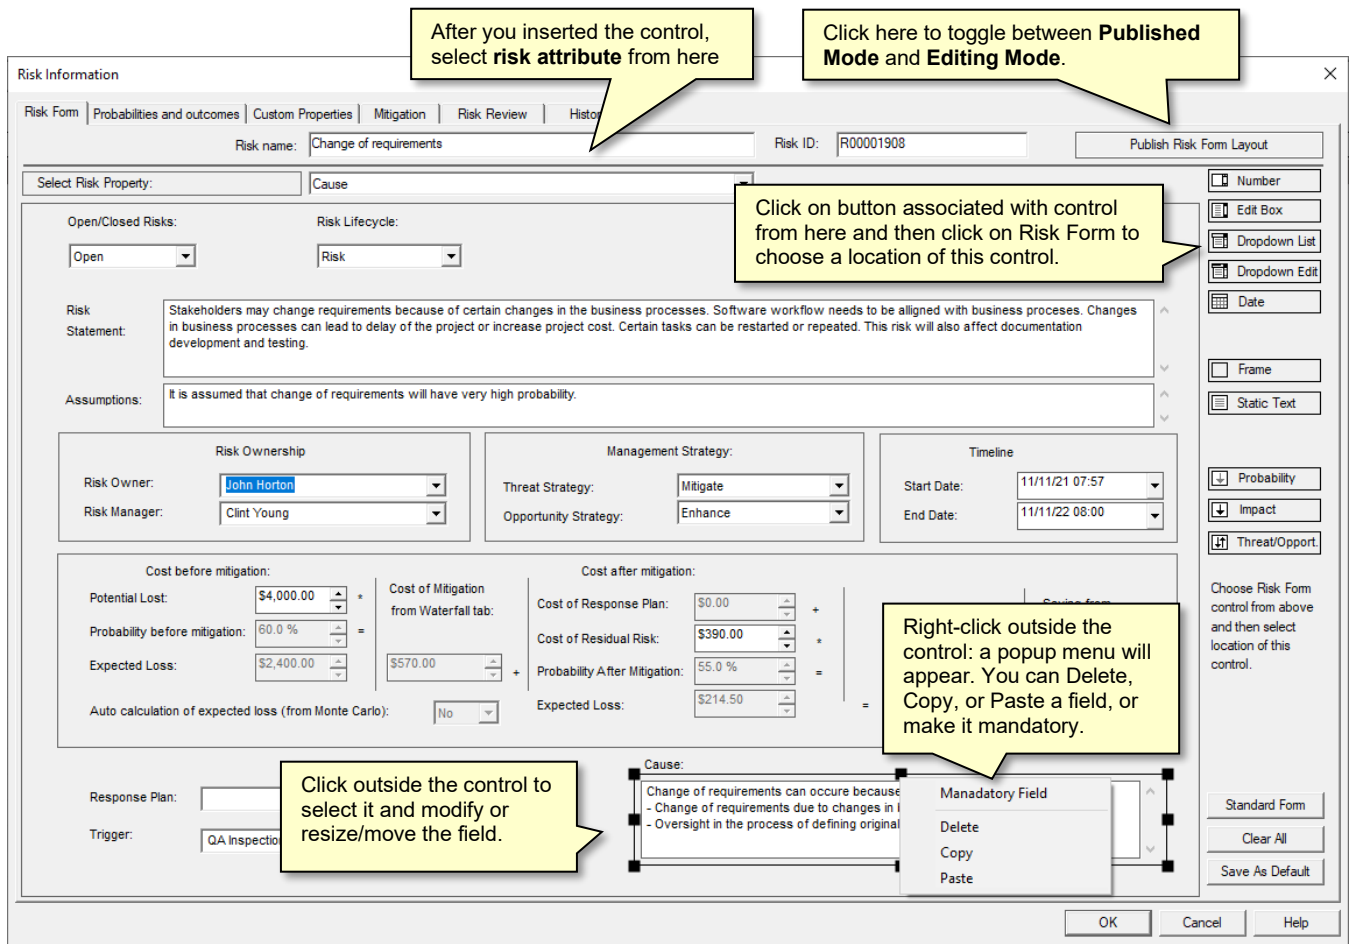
After you inserted the control, select **risk attribute** from here

Click here to toggle between **Published Mode** and **Editing Mode**.

Risk Information

Risk Form | Probabilities and outcomes | Custom Properties | Mitigation | Risk Review | Histo

Risk name: Change of requirements

Risk ID: R00001908

Publish Risk Form Layout

Select Risk Property: Cause

Number
Edit Box
Dropdown List
Dropdown Edit
Date

Click on button associated with control from here and then click on Risk Form to choose a location of this control.

Open/Closed Risks: Open

Risk Lifecycle: Risk

Risk Statement: Stakeholders may change requirements because of certain changes in the business processes. Software workflow needs to be alligned with business proceses. Changes in business processes can lead to delay of the project or increase project cost. Certain tasks can be restarted or repeated. This risk will also affect documentation development and testing.

Frame
Static Text

Assumptions: It is assumed that change of requirements will have very high probability.

Risk Ownership
Risk Owner: John Horton
Risk Manager: Clint Young

Management Strategy:
Threat Strategy: Mitigate
Opportunity Strategy: Enhance

Timeline
Start Date: 11/11/21 07:57
End Date: 11/11/22 08:00

Probability
Impact
Threat/Opport.

Cost before mitigation:
Potential Lost: $4,000.00 *
Probability before mitigation: 60.0 % =
Expected Loss: $2,400.00

Cost of Mitigation from Waterfall tab:
$570.00 +

Cost after mitigation:
Cost of Response Plan: $0.00 +
Cost of Residual Risk: $390.00 *
Probability After Mitigation: 55.0 % =
Expected Loss: $214.50 =

Choose Risk Form control from above and then select location of this control.

Right-click outside the control: a popup menu will appear. You can Delete, Copy, or Paste a field, or make it mandatory.

Auto calculation of expected loss (from Monte Carlo): No

Response Plan:
Trigger: QA Inspection

Click outside the control to select it and modify or resize/move the field.

Cause:
Change of requirements can occure because
- Change of requirements due to changes in
- Oversight in the process of defining original

Manadatory Field
Delete
Copy
Paste

Standard Form
Clear All
Save As Default

OK
Cancel
Help